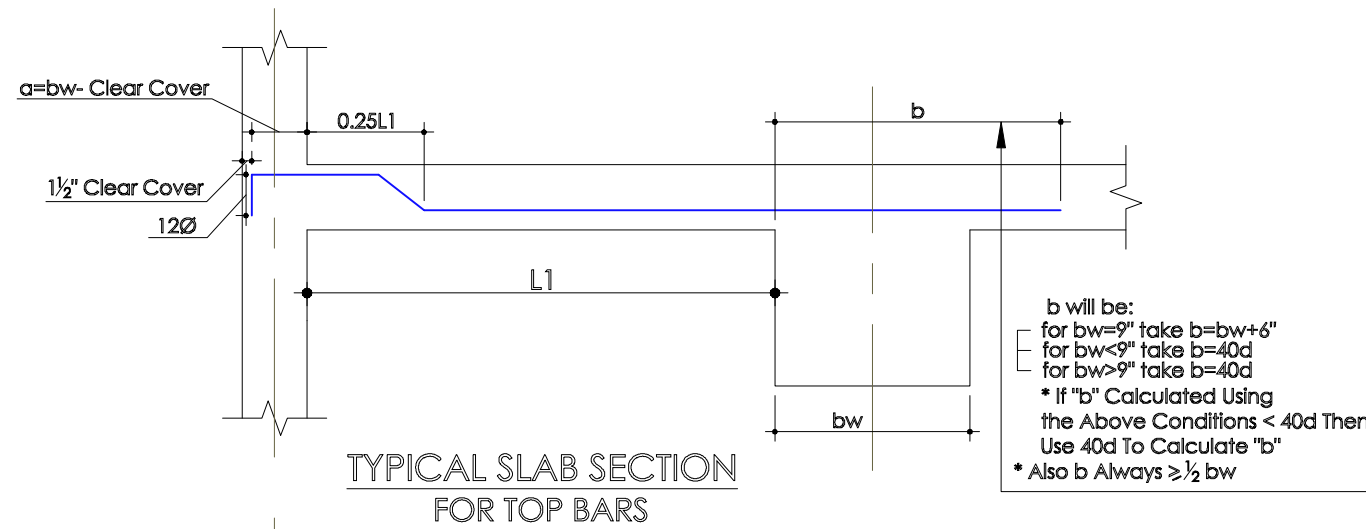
a=bw- Clear Cover

0.25L1

b

1½" Clear Cover

12Ø

L1

b will be:
for bw=9" take b=bw+6"
for bw<9" take b=40d
for bw>9" take b=40d
* If "b" Calculated Using the Above Conditions < 40d Then Use 40d To Calculate "b"
* Also b Always $\geq \frac{1}{2}$ bw

bw

TYPICAL SLAB SECTION
FOR TOP BARS